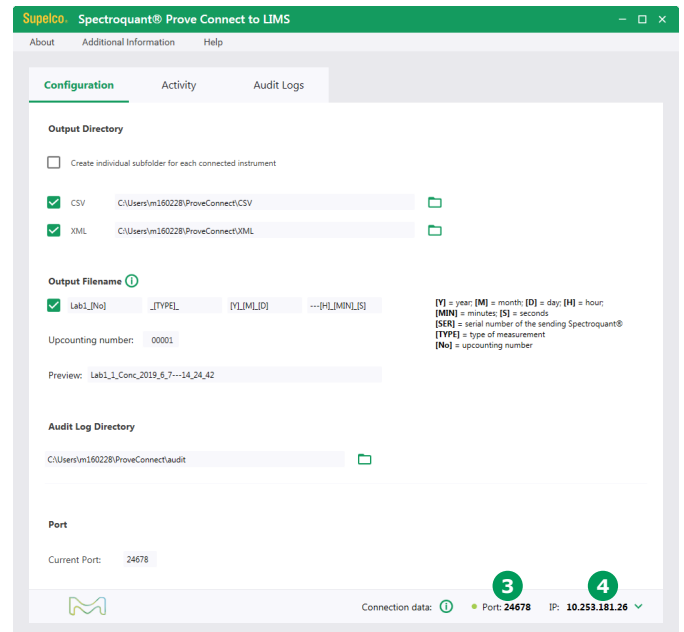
Supelco. Spectroquant® Prove Connect to LIMS

About Additional Information Help

Configuration Activity Audit Logs

Output Directory

Create individual subfolder for each connected instrument

CSV C:\Users\m160228\ProveConnect\CSV

XML C:\Users\m160228\ProveConnect\XML

Output Filename

Lab1_[No] _[TYPE]_ [Y]_[M]_[D] ---[H]_[MIN]_[S]

[Y] = year; [M] = month; [D] = day; [H] = hour; [MIN] = minutes; [S] = seconds
[SER] = serial number of the sending Spectroquant®
[TYPE] = type of measurement
[No] = upcounting number

Upcounting number: 00001

Preview: Lab1_1_Conc_2019_6_7---14_24_42

Audit Log Directory

C:\Users\m160228\ProveConnect\audit

Port

Current Port: 24678

Connection data: Port: 24678 IP: 10.253.181.26

3

4